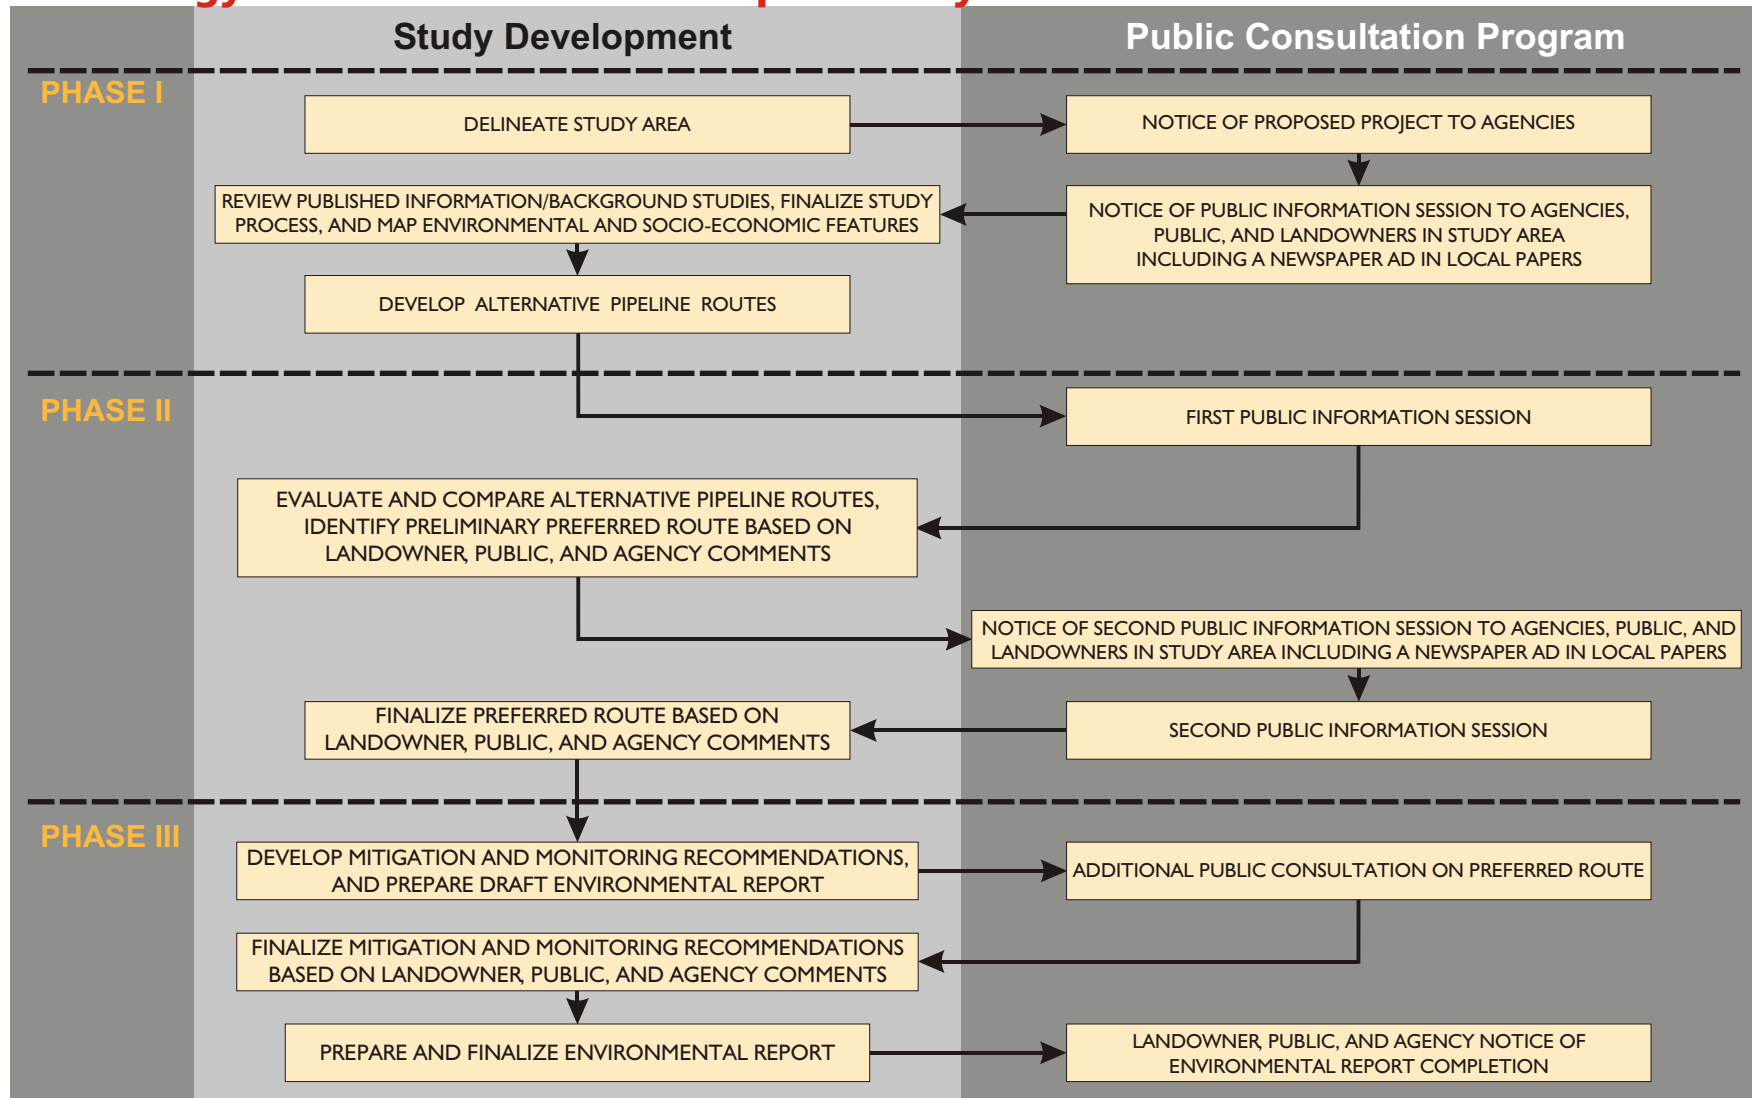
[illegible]

Study Development

Public Consultation Program

PHASE I

DELINEATE STUDY AREA

NOTICE OF PROPOSED PROJECT TO AGENCIES

REVIEW PUBLISHED INFORMATION/BACKGROUND STUDIES, FINALIZE STUDY PROCESS, AND MAP ENVIRONMENTAL AND SOCIO-ECONOMIC FEATURES

NOTICE OF PUBLIC INFORMATION SESSION TO AGENCIES, PUBLIC, AND LANDOWNERS IN STUDY AREA INCLUDING A NEWSPAPER AD IN LOCAL PAPERS

DEVELOP ALTERNATIVE PIPELINE ROUTES

PHASE II

FIRST PUBLIC INFORMATION SESSION

EVALUATE AND COMPARE ALTERNATIVE PIPELINE ROUTES, IDENTIFY PRELIMINARY PREFERRED ROUTE BASED ON LANDOWNER, PUBLIC, AND AGENCY COMMENTS

NOTICE OF SECOND PUBLIC INFORMATION SESSION TO AGENCIES, PUBLIC, AND LANDOWNERS IN STUDY AREA INCLUDING A NEWSPAPER AD IN LOCAL PAPERS

FINALIZE PREFERRED ROUTE BASED ON LANDOWNER, PUBLIC, AND AGENCY COMMENTS

SECOND PUBLIC INFORMATION SESSION

PHASE III

DEVELOP MITIGATION AND MONITORING RECOMMENDATIONS, AND PREPARE DRAFT ENVIRONMENTAL REPORT

ADDITIONAL PUBLIC CONSULTATION ON PREFERRED ROUTE

FINALIZE MITIGATION AND MONITORING RECOMMENDATIONS BASED ON LANDOWNER, PUBLIC, AND AGENCY COMMENTS

PREPARE AND FINALIZE ENVIRONMENTAL REPORT

LANDOWNER, PUBLIC, AND AGENCY NOTICE OF ENVIRONMENTAL REPORT COMPLETION